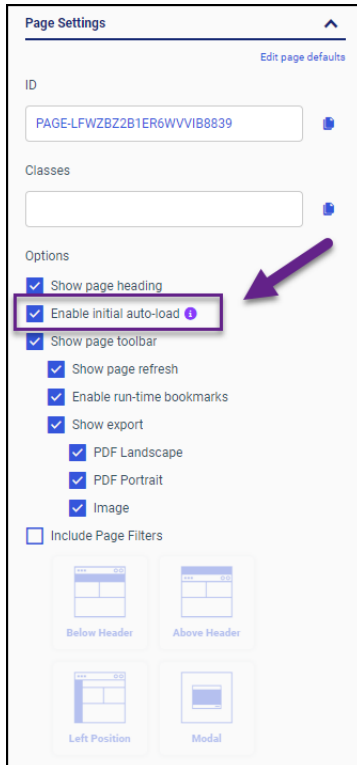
Page Settings

Edit page defaults

ID

PAGE-LFWZBZ2B1ER6WVVIB8839

Classes

Options

Show page heading

Enable initial auto-load

Show page toolbar

Show page refresh

Enable run-time bookmarks

Show export

PDF Landscape

PDF Portrait

Image

Include Page Filters

Below Header

Above Header

Left Position

Modal